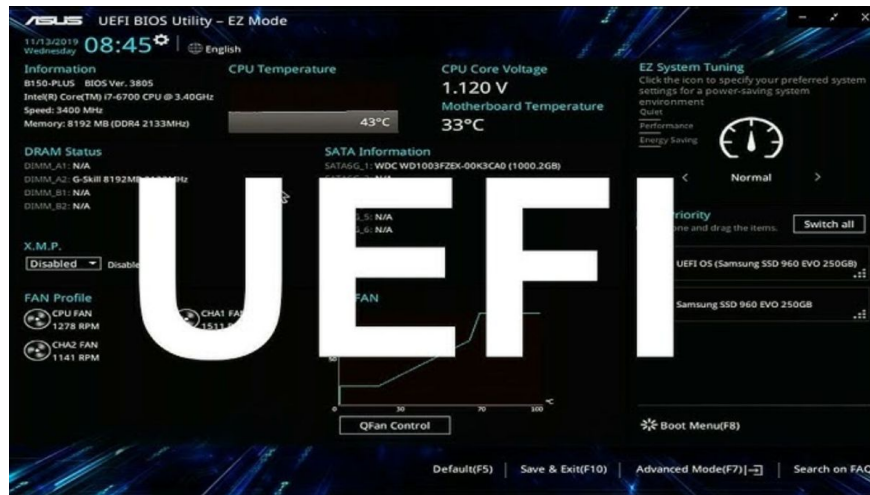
ASUS UEFI BIOS Utility – EZ Mode

11/13/2019 Wednesday 08:45 | English

Information
B150-PLUS BIOS Ver. 3805
Intel(R) Core(TM) i7-6700 CPU @ 3.40GHz
Speed: 3400 MHz
Memory: 8192 MB (DDR4 2133MHz)

CPU Temperature
43°C

CPU Core Voltage
1.120 V
Motherboard Temperature
33°C

EZ System Tuning
Click the icon to specify your preferred system settings for a power-saving system environment
Quiet
Performance
Energy Saving
Normal

DRAM Status
DIMM_A1: N/A
DIMM_A2: G-Skill 8192MB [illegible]Hz
DIMM_B1: N/A
DIMM_B2: N/A

SATA Information
SATA6G_1: WDC WD1003FZEX-00K3CA0 (1000.2GB)
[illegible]_5: N/A
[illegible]_6: N/A

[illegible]riority
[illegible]one and drag the items.
Switch all

X.M.P.
Disabled Disable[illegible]

UEFI OS (Samsung SSD 960 EVO 250GB)
Samsung SSD 960 EVO 250GB

FAN Profile
CPU FAN 1278 RPM
CHA1 FA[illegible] 1511 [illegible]
CHA2 FAN 1141 RPM

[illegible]FAN
50
0 30 70 100
QFan Control

UEFI

Boot Menu(F8)

Default(F5) | Save & Exit(F10) | Advanced Mode(F7) | Search on FAQ